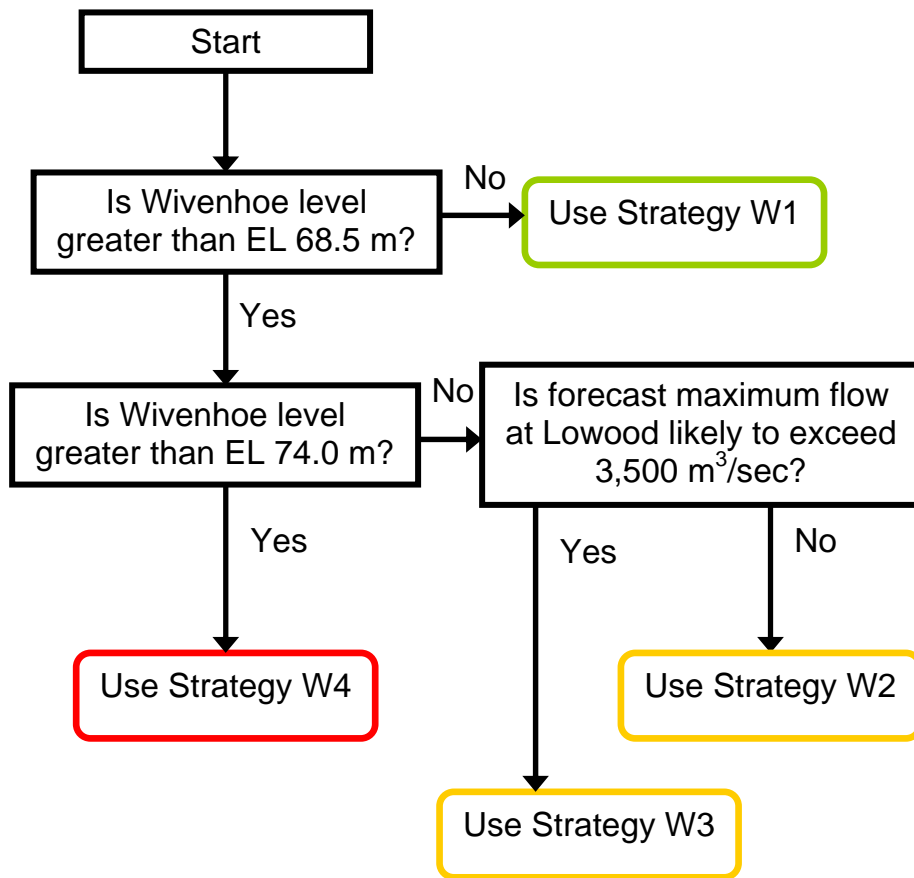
Start

Is Wivenhoe level greater than EL 68.5 m?

No

Use Strategy W1

Yes

Is Wivenhoe level greater than EL 74.0 m?

No

Is forecast maximum flow at Lowood likely to exceed 3,500 $m^3$/sec?

Yes

Yes

No

Use Strategy W4

Use Strategy W2

Use Strategy W3